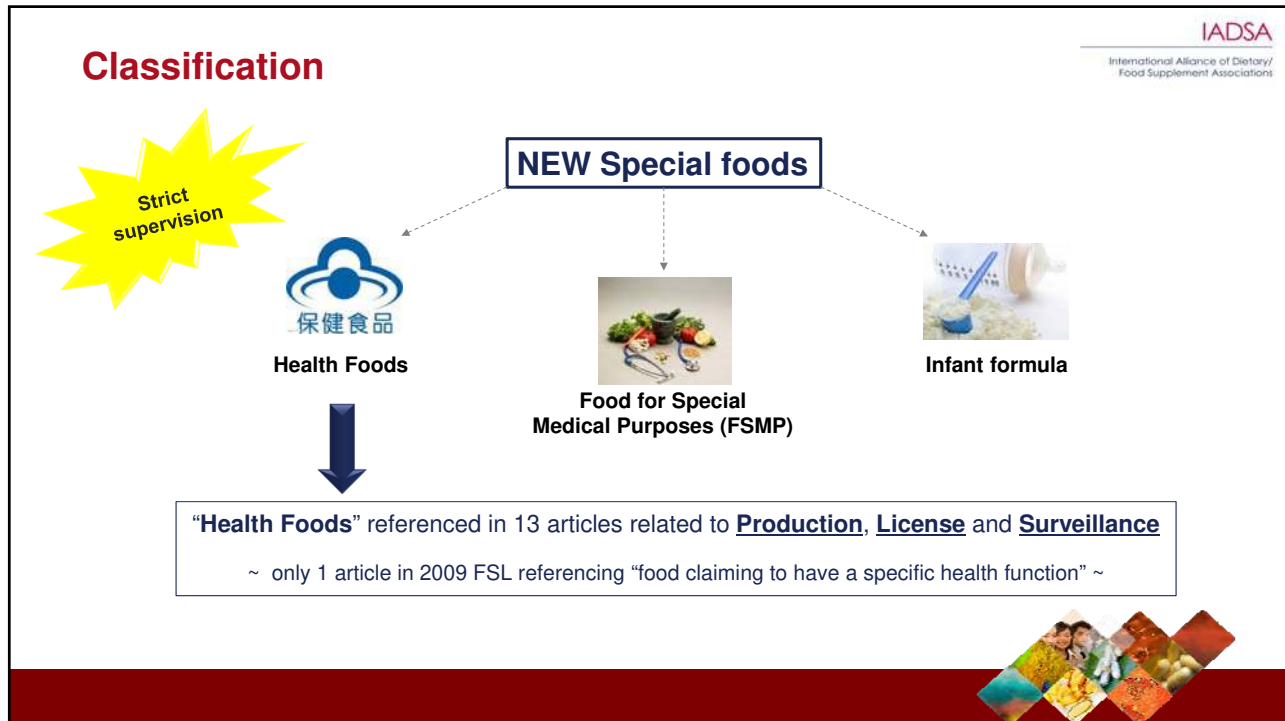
Classification

IADSA
International Alliance of Dietary/ Food Supplement Associations

Strict supervision

NEW Special foods

保健食品

Health Foods

Food for Special Medical Purposes (FSMP)

Infant formula

"**Health Foods**" referenced in 13 articles related to **Production**, **License** and **Surveillance**

~ only 1 article in 2009 FSL referencing "food claiming to have a specific health function" ~